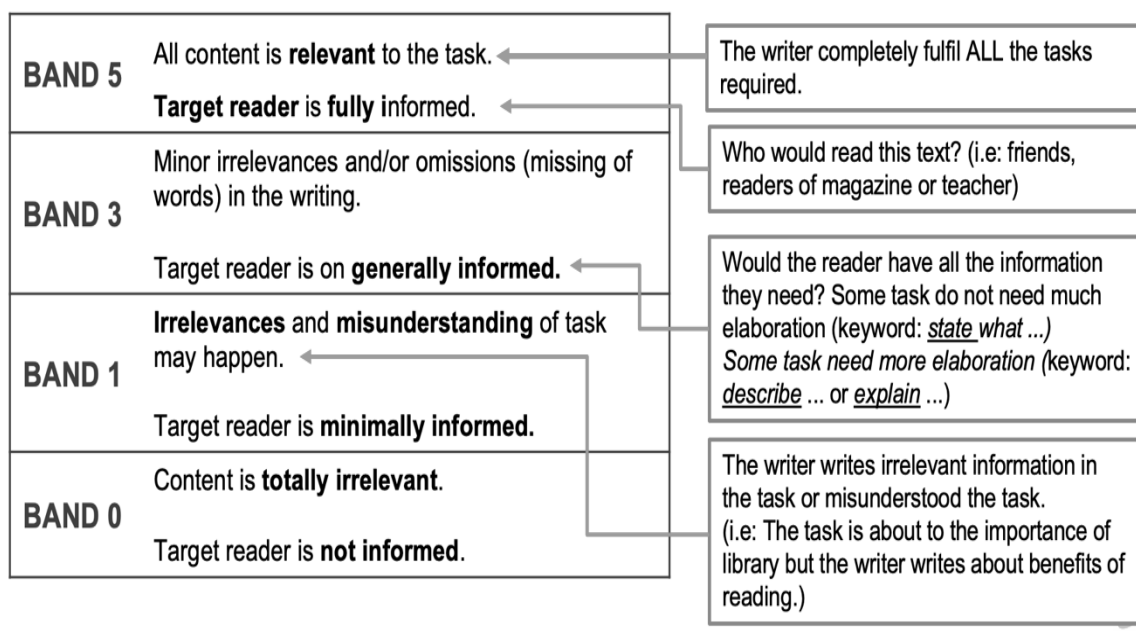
| | |
|---|---|
| BAND 5 | All content is **relevant** to the task.<br><br>**Target reader** is **fully i**nformed. |
| BAND 3 | Minor irrelevances and/or omissions (missing of words) in the writing.<br><br>Target reader is on **generally informed.** |
| BAND 1 | **Irrelevances** and **misunderstanding** of task may happen.<br><br>Target reader is **minimally informed.** |
| BAND 0 | Content is **totally irrelevant**.<br><br>Target reader is **not informed**. |

The writer completely fulfil ALL the tasks required.

Who would read this text? (i.e: friends, readers of magazine or teacher)

Would the reader have all the information they need? Some task do not need much elaboration (keyword: *state what ...)* *Some task need more elaboration (*keyword: *describe* ... or *explain* ...)

The writer writes irrelevant information in the task or misunderstood the task. (i.e: The task is about to the importance of library but the writer writes about benefits of reading.)